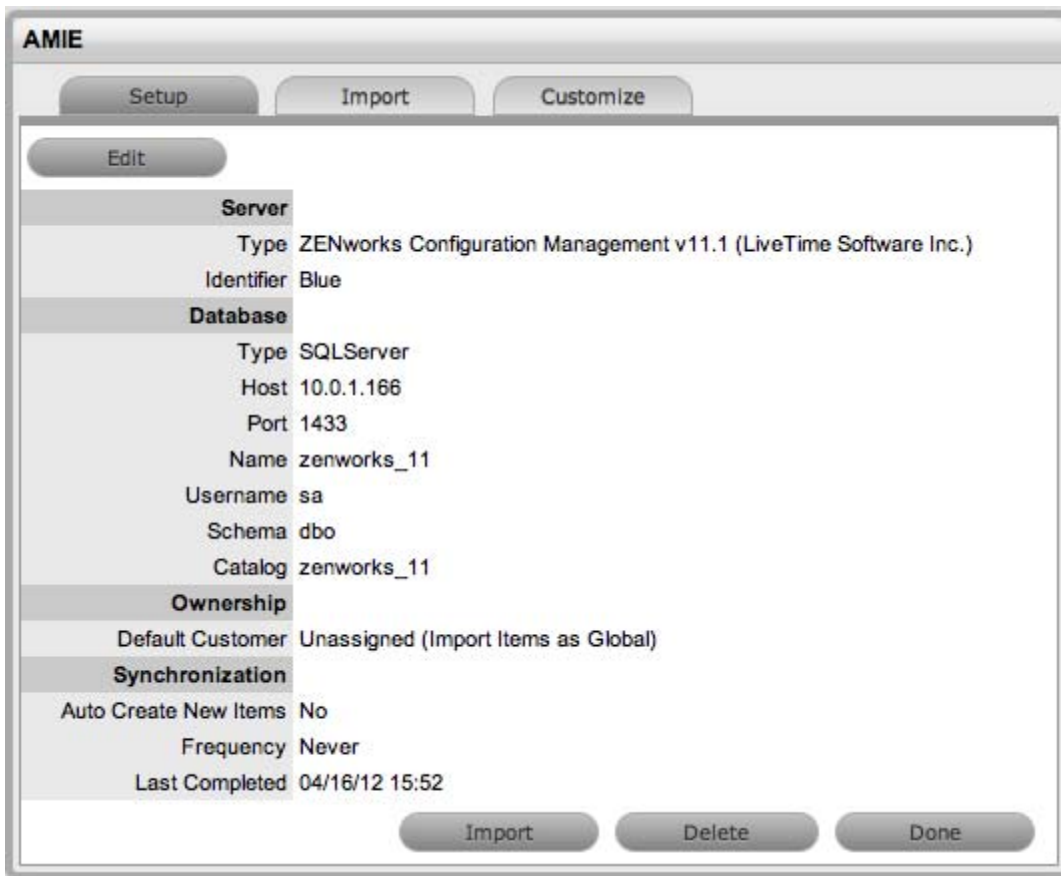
AMIE

Setup Import Customize

Edit

| | |
|---|---|
| **Server** | |
| Type | ZENworks Configuration Management v11.1 (LiveTime Software Inc.) |
| Identifier | Blue |
| **Database** | |
| Type | SQLServer |
| Host | 10.0.1.166 |
| Port | 1433 |
| Name | zenworks_11 |
| Username | sa |
| Schema | dbo |
| Catalog | zenworks_11 |
| **Ownership** | |
| Default Customer | Unassigned (Import Items as Global) |
| **Synchronization** | |
| Auto Create New Items | No |
| Frequency | Never |
| Last Completed | 04/16/12 15:52 |

Import Delete Done